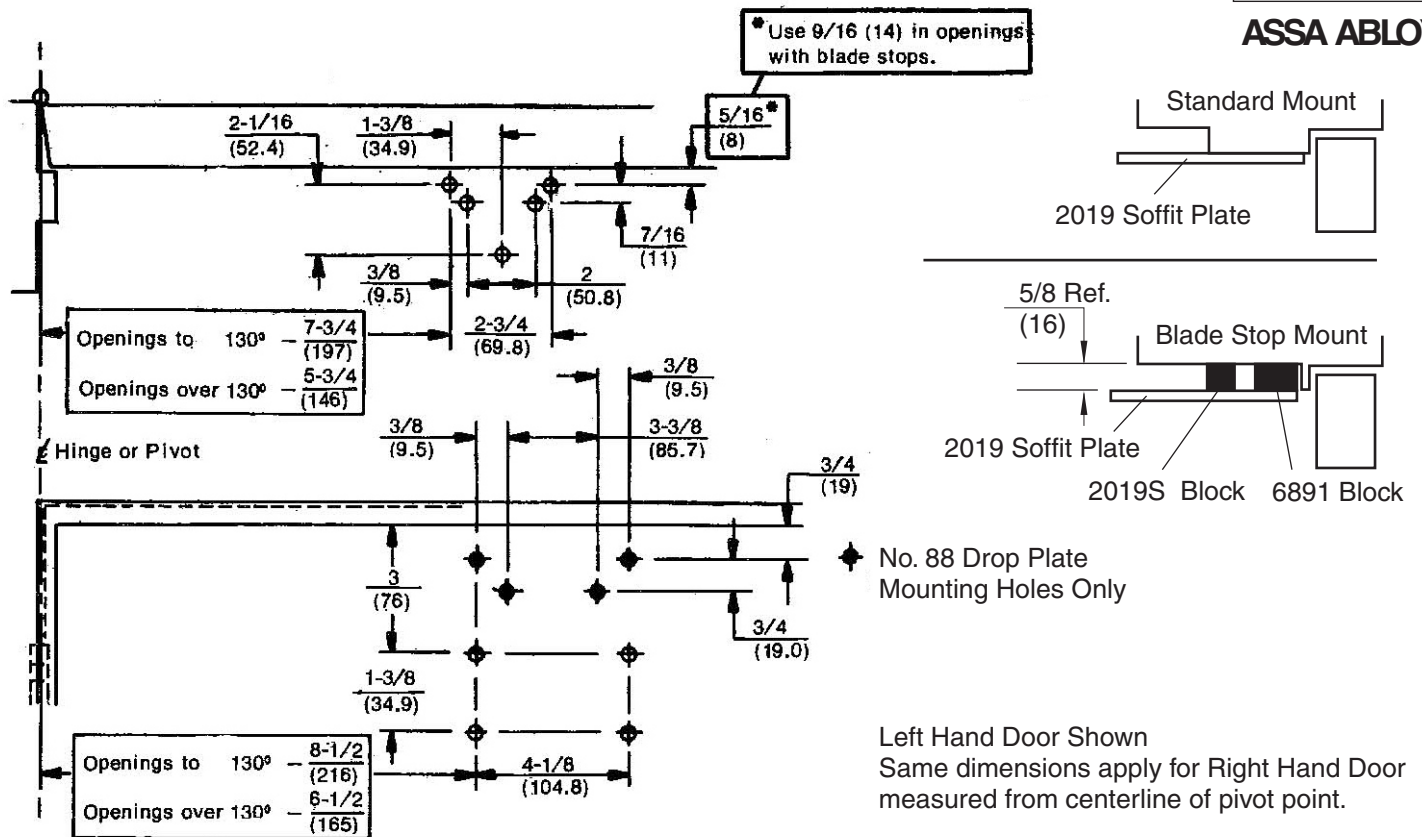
*Use 9/16 (14) in openings with blade stops.

ASSA ABLOY

2-1/16 (52.4)

1-3/8 (34.9)

5/16* (8)

7/16 (11)

3/8 (9.5)

2 (50.8)

Openings to 130° – $\frac{7\text{-}3/4}{(197)}$
Openings over 130° – $\frac{5\text{-}3/4}{(146)}$

2-3/4 (69.8)

3/8 (9.5)

3/8 (9.5)

3-3/8 (85.7)

℄ Hinge or Pivot

3/4 (19)

3 (76)

3/4 (19.0)

1-3/8 (34.9)

Openings to 130° – $\frac{8\text{-}1/2}{(216)}$
Openings over 130° – $\frac{6\text{-}1/2}{(165)}$

4-1/8 (104.8)

Standard Mount

2019 Soffit Plate

5/8 Ref. (16)

Blade Stop Mount

2019 Soffit Plate

2019S Block

6891 Block

No. 88 Drop Plate Mounting Holes Only

Left Hand Door Shown
Same dimensions apply for Right Hand Door measured from centerline of pivot point.